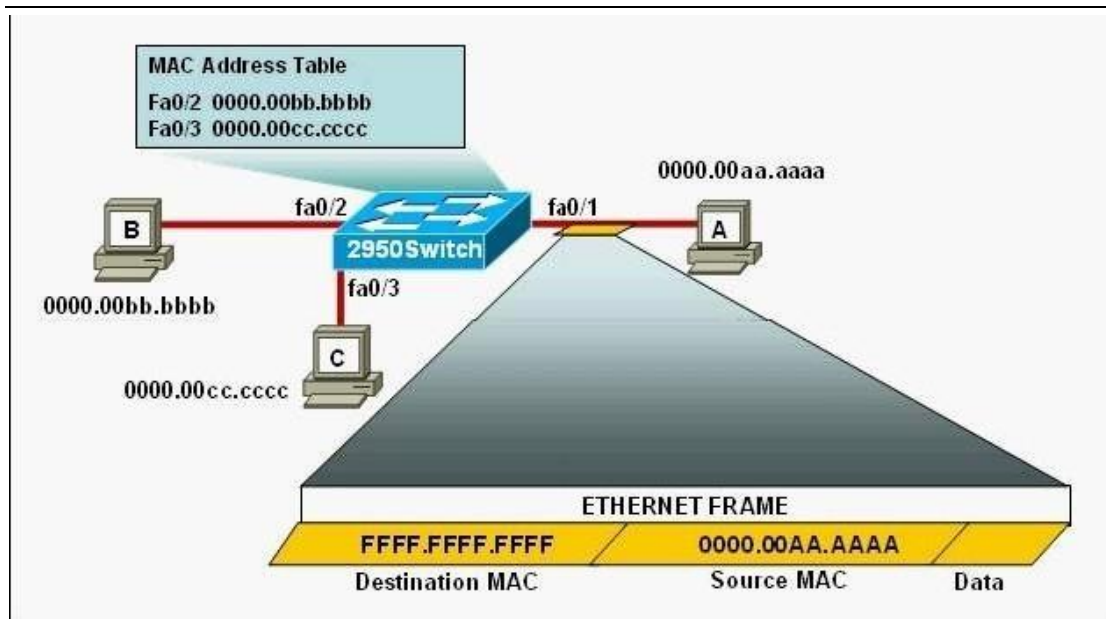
MAC Address Table
Fa0/2 0000.00bb.bbbb
Fa0/3 0000.00cc.cccc

0000.00aa.aaaa

fa0/2

fa0/1

B

2950Switch

A

fa0/3

0000.00bb.bbbb

C

0000.00cc.cccc

ETHERNET FRAME

FFFF.FFFF.FFFF

0000.00AA.AAAA

Destination MAC

Source MAC

Data